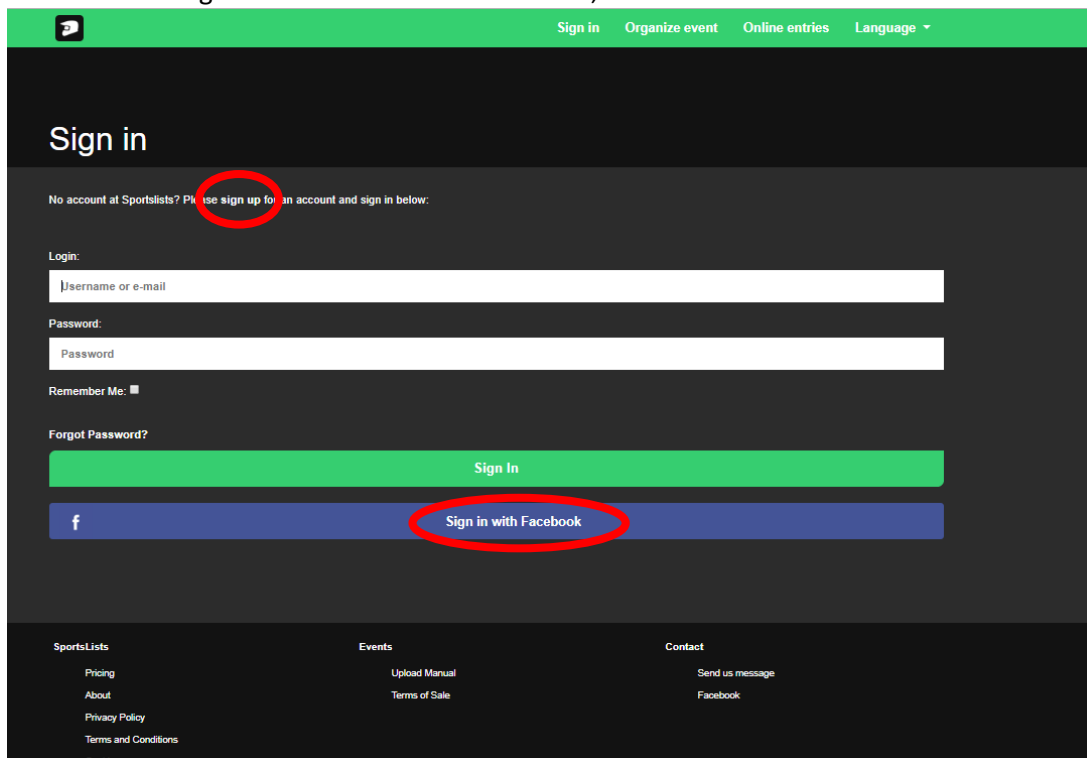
Sign in Organize event Online entries Language

Sign in

No account at Sportslists? Please sign up for an account and sign in below:

Login:

Username or e-mail

Password:

Password

Remember Me:

Forgot Password?

Sign In

f Sign in with Facebook

SportsLists
Pricing
About
Privacy Policy
Terms and Conditions

Events
Upload Manual
Terms of Sale

Contact
Send us message
Facebook